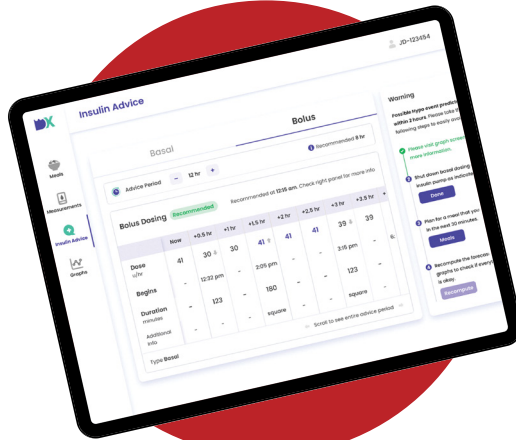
JD-123454

Insulin Advice

Meals

Measurements

Insulin Advice

Graphs

Basal

Bolus

Recommended: 8 hr

Advice Period – 12 hr +

Bolus Dosing Recommended

Recommended at 12:15 am. Check right panel for more info

| | Now | +0.5 hr | +1 hr | +1.5 hr | +2 hr | +2.5 hr | +3 hr | +3.5 hr |
|---|---|---|---|---|---|---|---|---|
| Dose u/hr | 41 | 30 | 30 | 41 | 41 | - | 39 | 39 |
| Begins | - | 12:22 pm | - | 2:05 pm | - | - | 3:15 pm | - |
| Duration minutes | - | 123 | - | 180 | - | - | 123 | - |
| Additional Info | - | - | - | square | - | - | Square | - |

Scroll to see entire advice period

Type Basal

Warning

Possible Hypo event predic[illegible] within 2 hours. Please take t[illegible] following steps to avoid ov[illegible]

1 Please visit graph scree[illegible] more information.

2 Shut down basal dosing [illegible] insulin pump as indicate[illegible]

Done

3 Plan for a meal that you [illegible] in the next 30 minutes.

Meals

4 Recompute the forecas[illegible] graphs to check if every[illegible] is okay.

Recompute